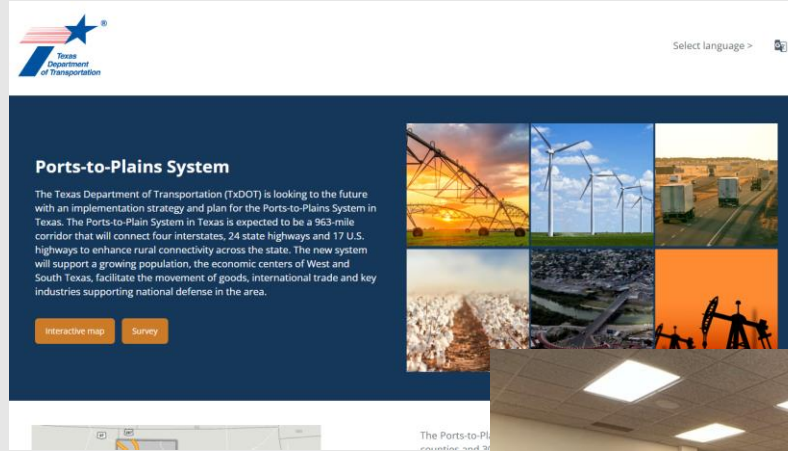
Texas Department of Transportation ®

Select language >

Ports-to-Plains System

The Texas Department of Transportation (TxDOT) is looking to the future with an implementation strategy and plan for the Ports-to-Plains System in Texas. The Ports-to-Plain System in Texas is expected to be a 963-mile corridor that will connect four interstates, 24 state highways and 17 U.S. highways to enhance rural connectivity across the state. The new system will support a growing population, the economic centers of West and South Texas, facilitate the movement of goods, international trade and key industries supporting national defense in the area.

Interactive map

Survey

The Ports-to-Pl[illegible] counties and 3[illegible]